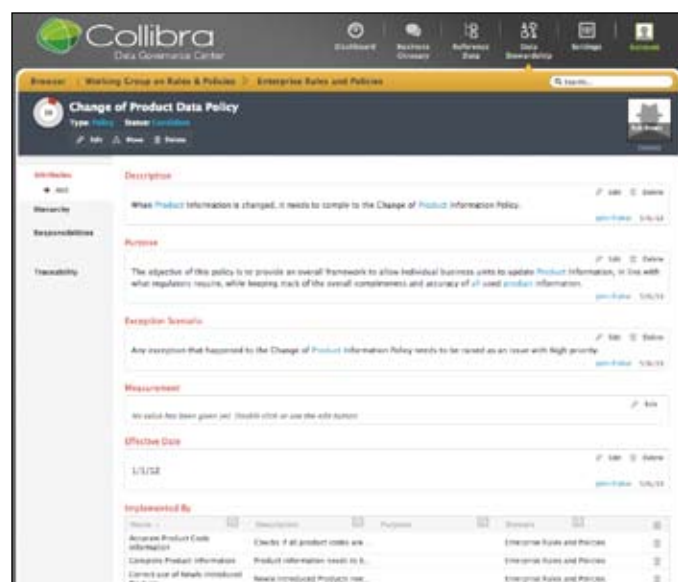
Collibra
Data Governance Center

Dashboard | Business Glossary | Reference Data | Data Stewardship | Settings | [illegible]

Browser > Working Group on Rules & Policies > Enterprise Rules and Policies

Search...

Change of Product Data Policy
Type: Policy Status: Candidate
Edit | Move | Delete

Attributes
+ Add
Hierarchy
Responsibilities
Traceability

Description
Edit | Delete
When Product Information is changed, it needs to comply to the Change of Product Information Policy.
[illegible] 5/6/12

Purpose
Edit | Delete
The objective of this policy is to provide an overall framework to allow individual business units to update Product Information, in line with what regulatory require, while keeping track of the overall completeness and accuracy of all used product information.
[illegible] 5/6/12

Exception Scenario
Edit | Delete
Any exception that happened to the Change of Product Information Policy needs to be raised as an issue with High priority
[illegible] 5/6/12

Measurement
Edit
No value has been given yet. Double click or use the edit button

Effective Date
Edit | Delete
1/1/12
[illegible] 5/6/12

Implemented By
| Name | Description | Purpose | Domain | |
|---|---|---|---|---|
| Accurate Product Code Information | Checks if all product codes are ... | | Enterprise Rules and Policies | |
| Complete Product Information | Product information needs to b... | | Enterprise Rules and Policies | |
| Correct use of Newly Introduced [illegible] | Newly introduced Products nee... | | Enterprise Rules and Policies | |